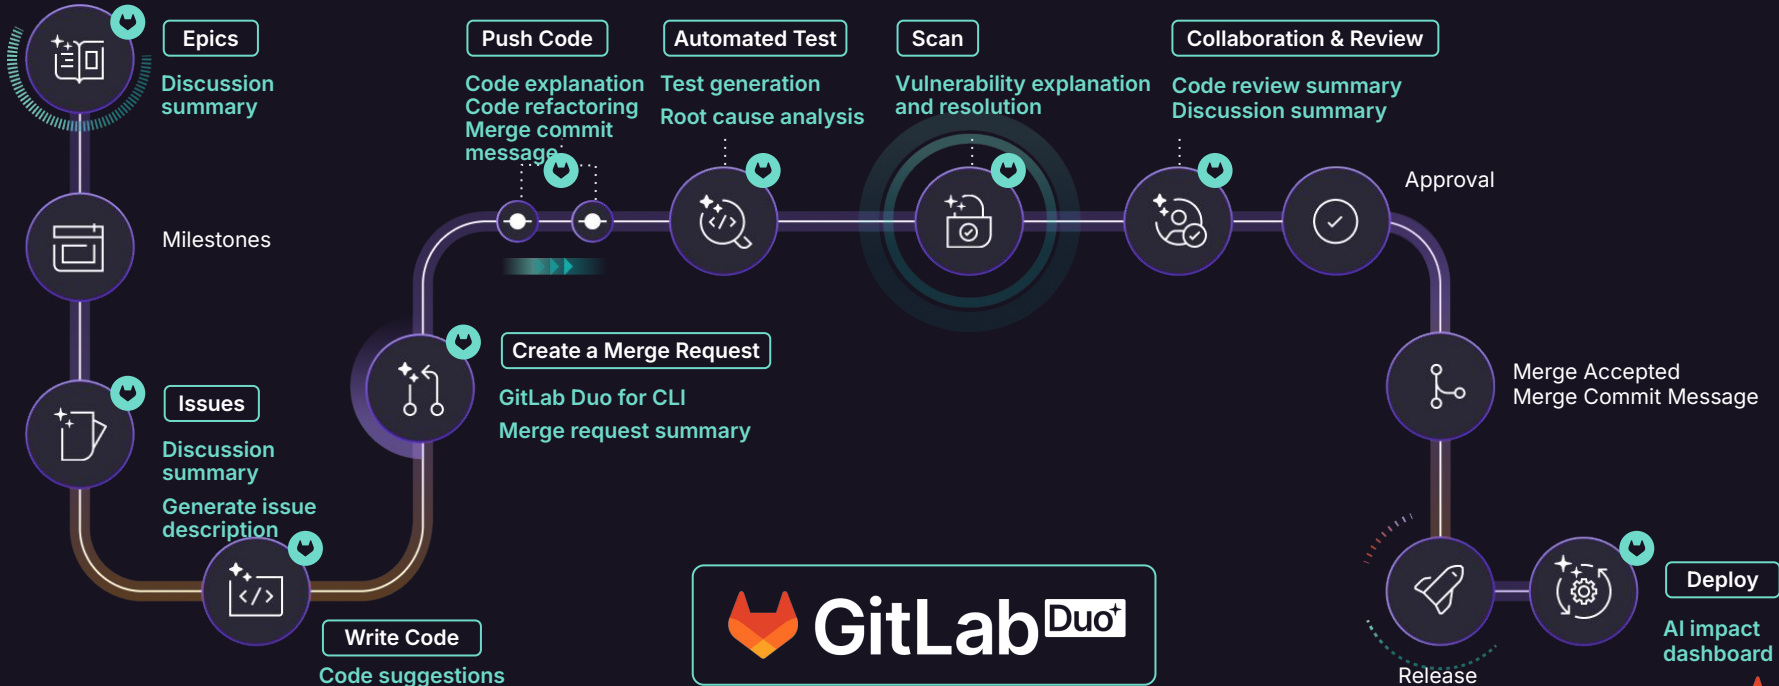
Epics

Discussion summary

Milestones

Issues

Discussion summary

Generate issue description

Write Code

Code suggestions

Create a Merge Request

GitLab Duo for CLI

Merge request summary

Push Code

Code explanation
Code refactoring
Merge commit message

Automated Test

Test generation

Root cause analysis

Scan

Vulnerability explanation and resolution

Collaboration & Review

Code review summary
Discussion summary

Approval

Merge Accepted
Merge Commit Message

Release

Deploy

AI impact dashboard

GitLab Duo